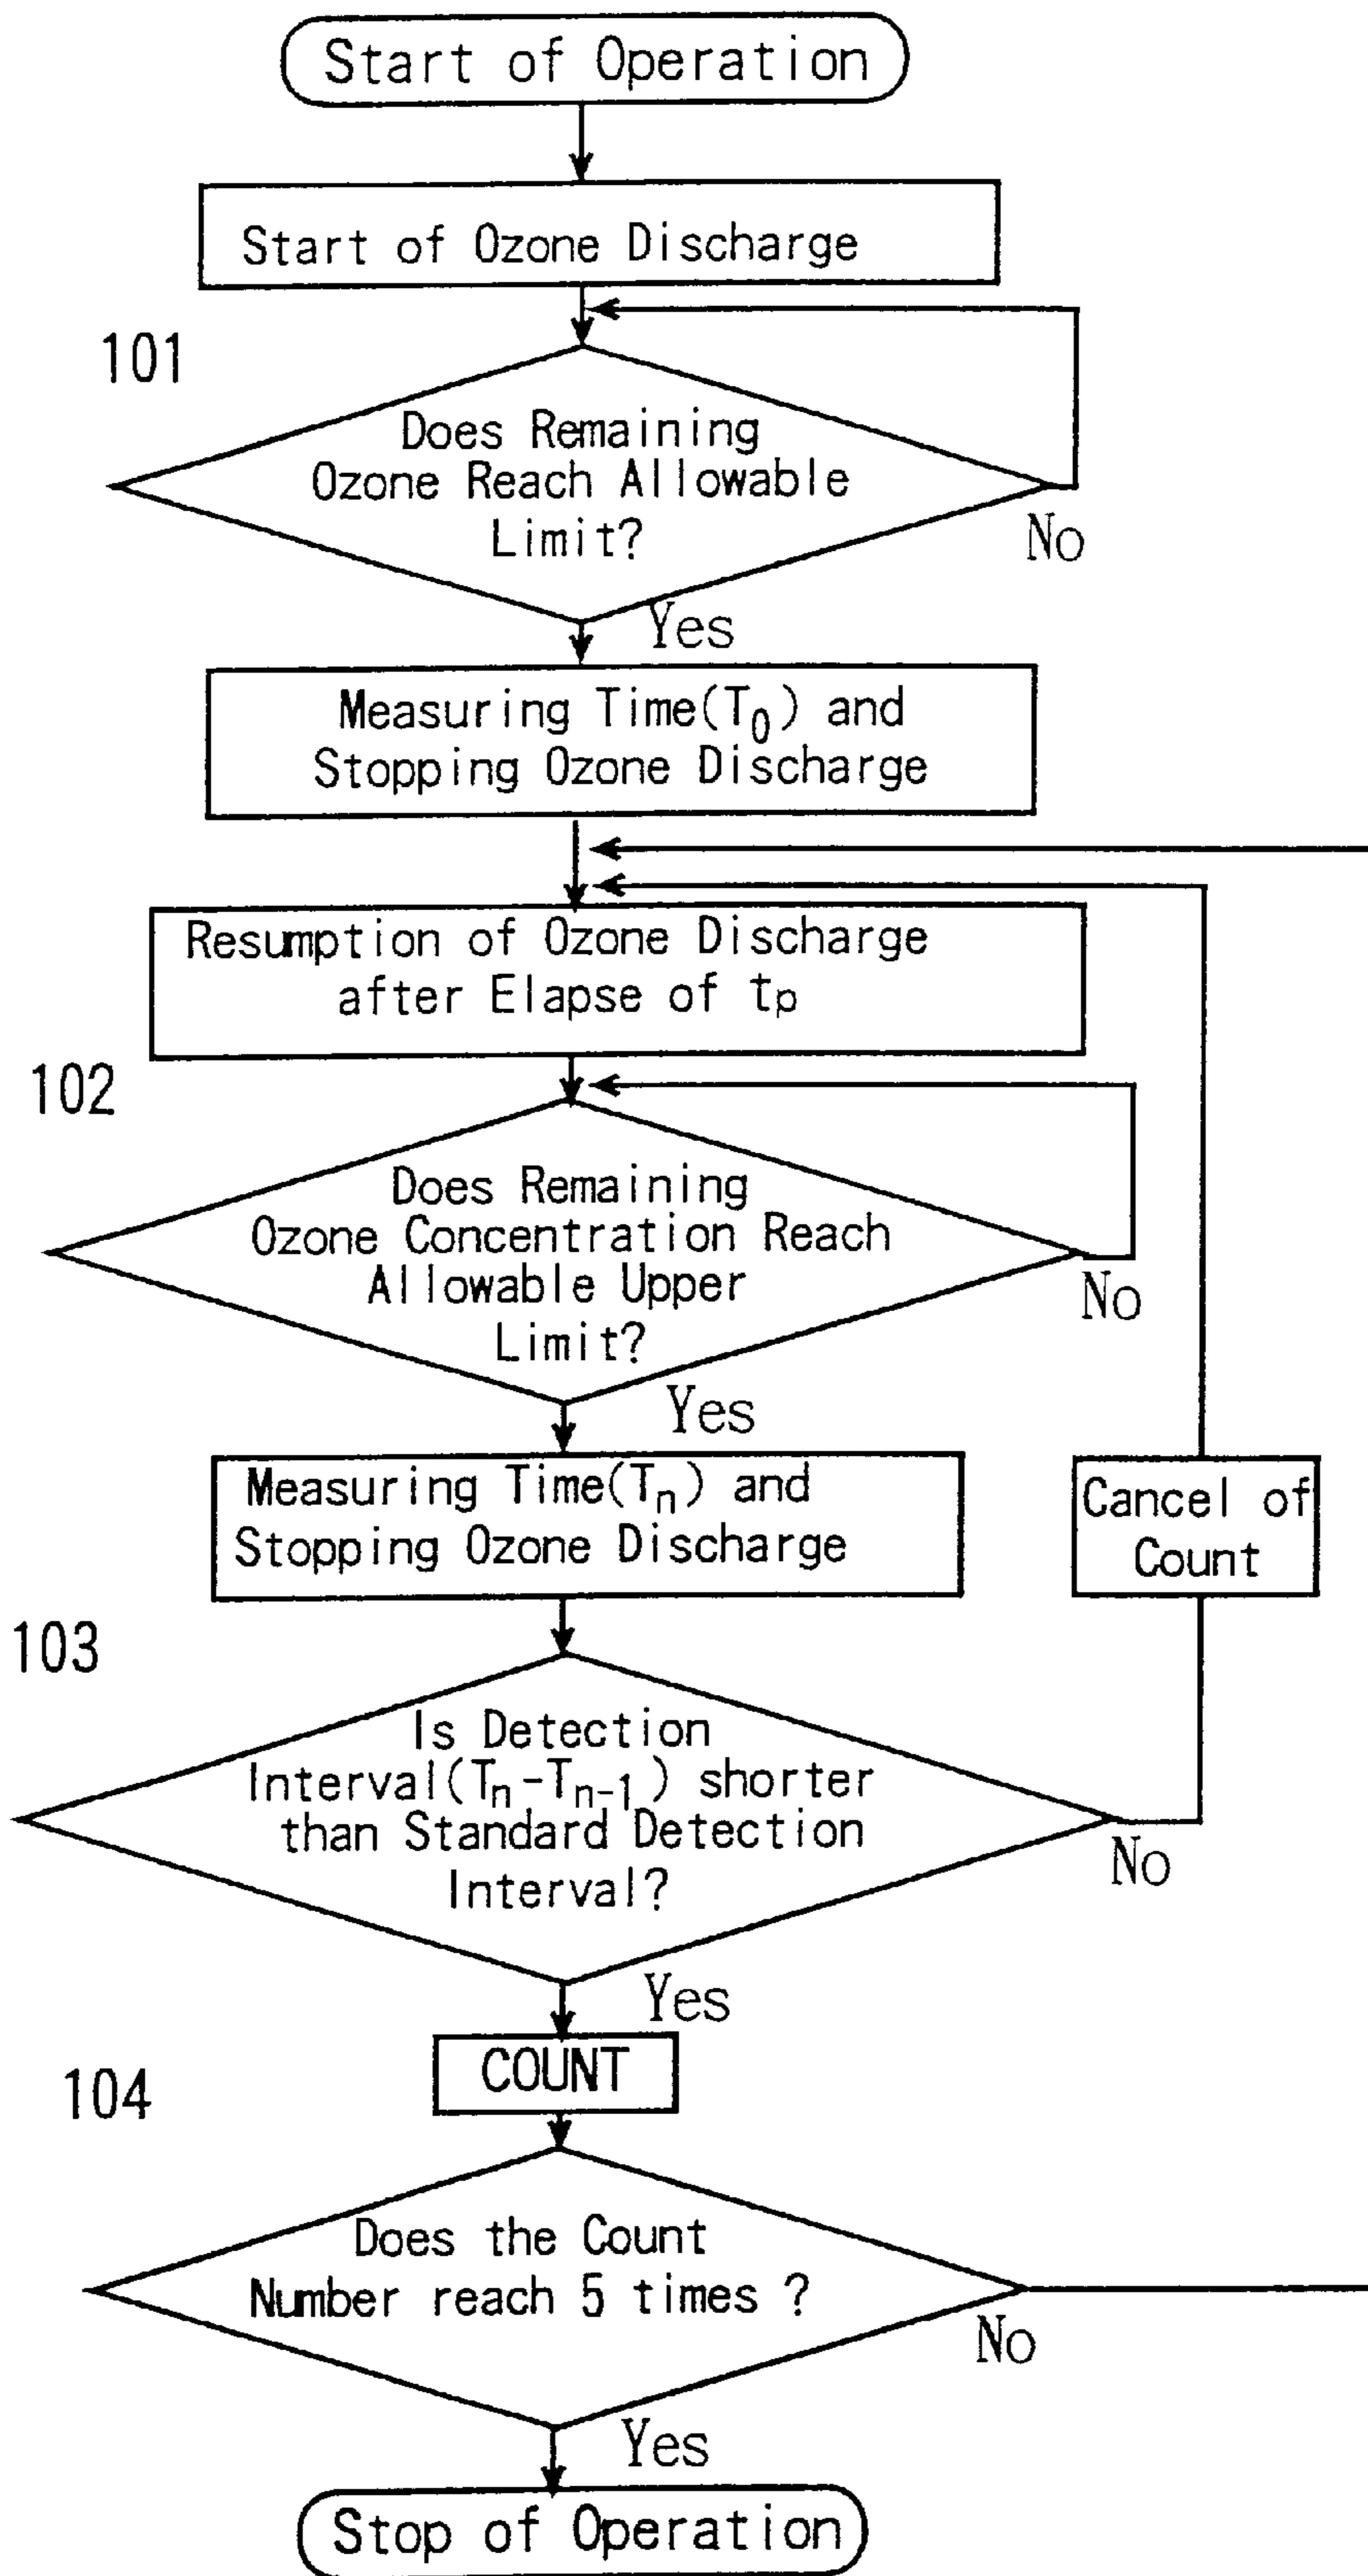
Start of Operation

Start of Ozone Discharge

101

Does Remaining Ozone Reach Allowable Limit?

No

Yes

Measuring Time($T_0$) and Stopping Ozone Discharge

Resumption of Ozone Discharge after Elapse of $t_p$

102

Does Remaining Ozone Concentration Reach Allowable Upper Limit?

No

Yes

Measuring Time($T_n$) and Stopping Ozone Discharge

Cancel of Count

103

Is Detection Interval($T_n$-$T_{n-1}$) shorter than Standard Detection Interval?

No

Yes

COUNT

104

Does the Count Number reach 5 times ?

No

Yes

Stop of Operation